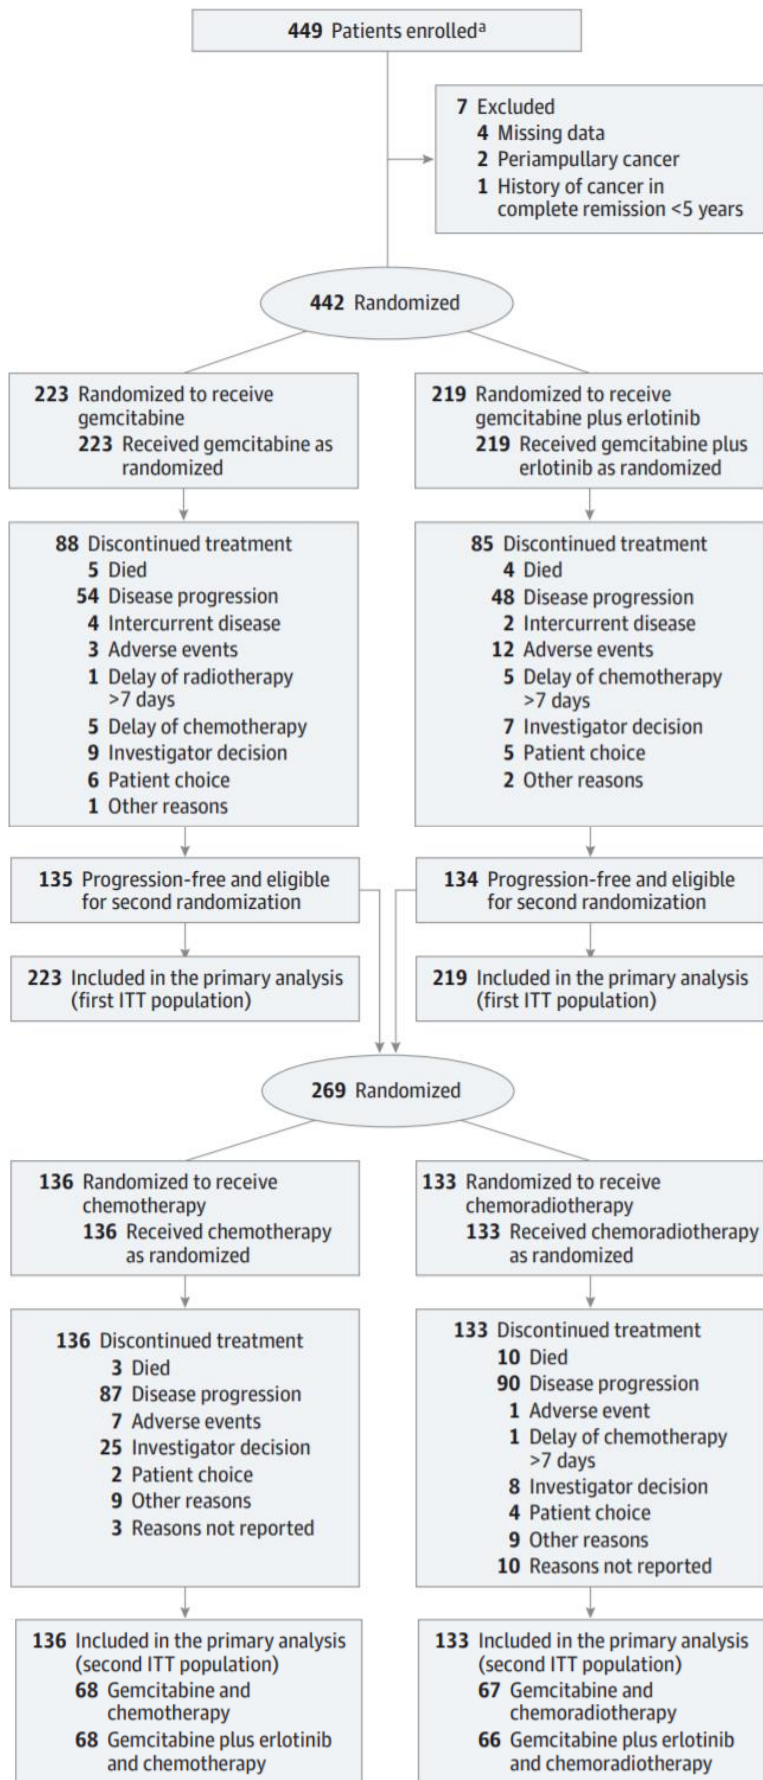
**449** Patients enrolled$^a$

**7** Excluded
**4** Missing data
**2** Periampullary cancer
**1** History of cancer in complete remission <5 years

**442** Randomized

**223** Randomized to receive gemcitabine
**223** Received gemcitabine as randomized

**219** Randomized to receive gemcitabine plus erlotinib
**219** Received gemcitabine plus erlotinib as randomized

**88** Discontinued treatment
**5** Died
**54** Disease progression
**4** Intercurrent disease
**3** Adverse events
**1** Delay of radiotherapy >7 days
**5** Delay of chemotherapy
**9** Investigator decision
**6** Patient choice
**1** Other reasons

**85** Discontinued treatment
**4** Died
**48** Disease progression
**2** Intercurrent disease
**12** Adverse events
**5** Delay of chemotherapy >7 days
**7** Investigator decision
**5** Patient choice
**2** Other reasons

**135** Progression-free and eligible for second randomization

**134** Progression-free and eligible for second randomization

**223** Included in the primary analysis (first ITT population)

**219** Included in the primary analysis (first ITT population)

**269** Randomized

**136** Randomized to receive chemotherapy
**136** Received chemotherapy as randomized

**133** Randomized to receive chemoradiotherapy
**133** Received chemoradiotherapy as randomized

**136** Discontinued treatment
**3** Died
**87** Disease progression
**7** Adverse events
**25** Investigator decision
**2** Patient choice
**9** Other reasons
**3** Reasons not reported

**133** Discontinued treatment
**10** Died
**90** Disease progression
**1** Adverse event
**1** Delay of chemotherapy >7 days
**8** Investigator decision
**4** Patient choice
**9** Other reasons
**10** Reasons not reported

**136** Included in the primary analysis (second ITT population)
**68** Gemcitabine and chemotherapy
**68** Gemcitabine plus erlotinib and chemotherapy

**133** Included in the primary analysis (second ITT population)
**67** Gemcitabine and chemoradiotherapy
**66** Gemcitabine plus erlotinib and chemoradiotherapy